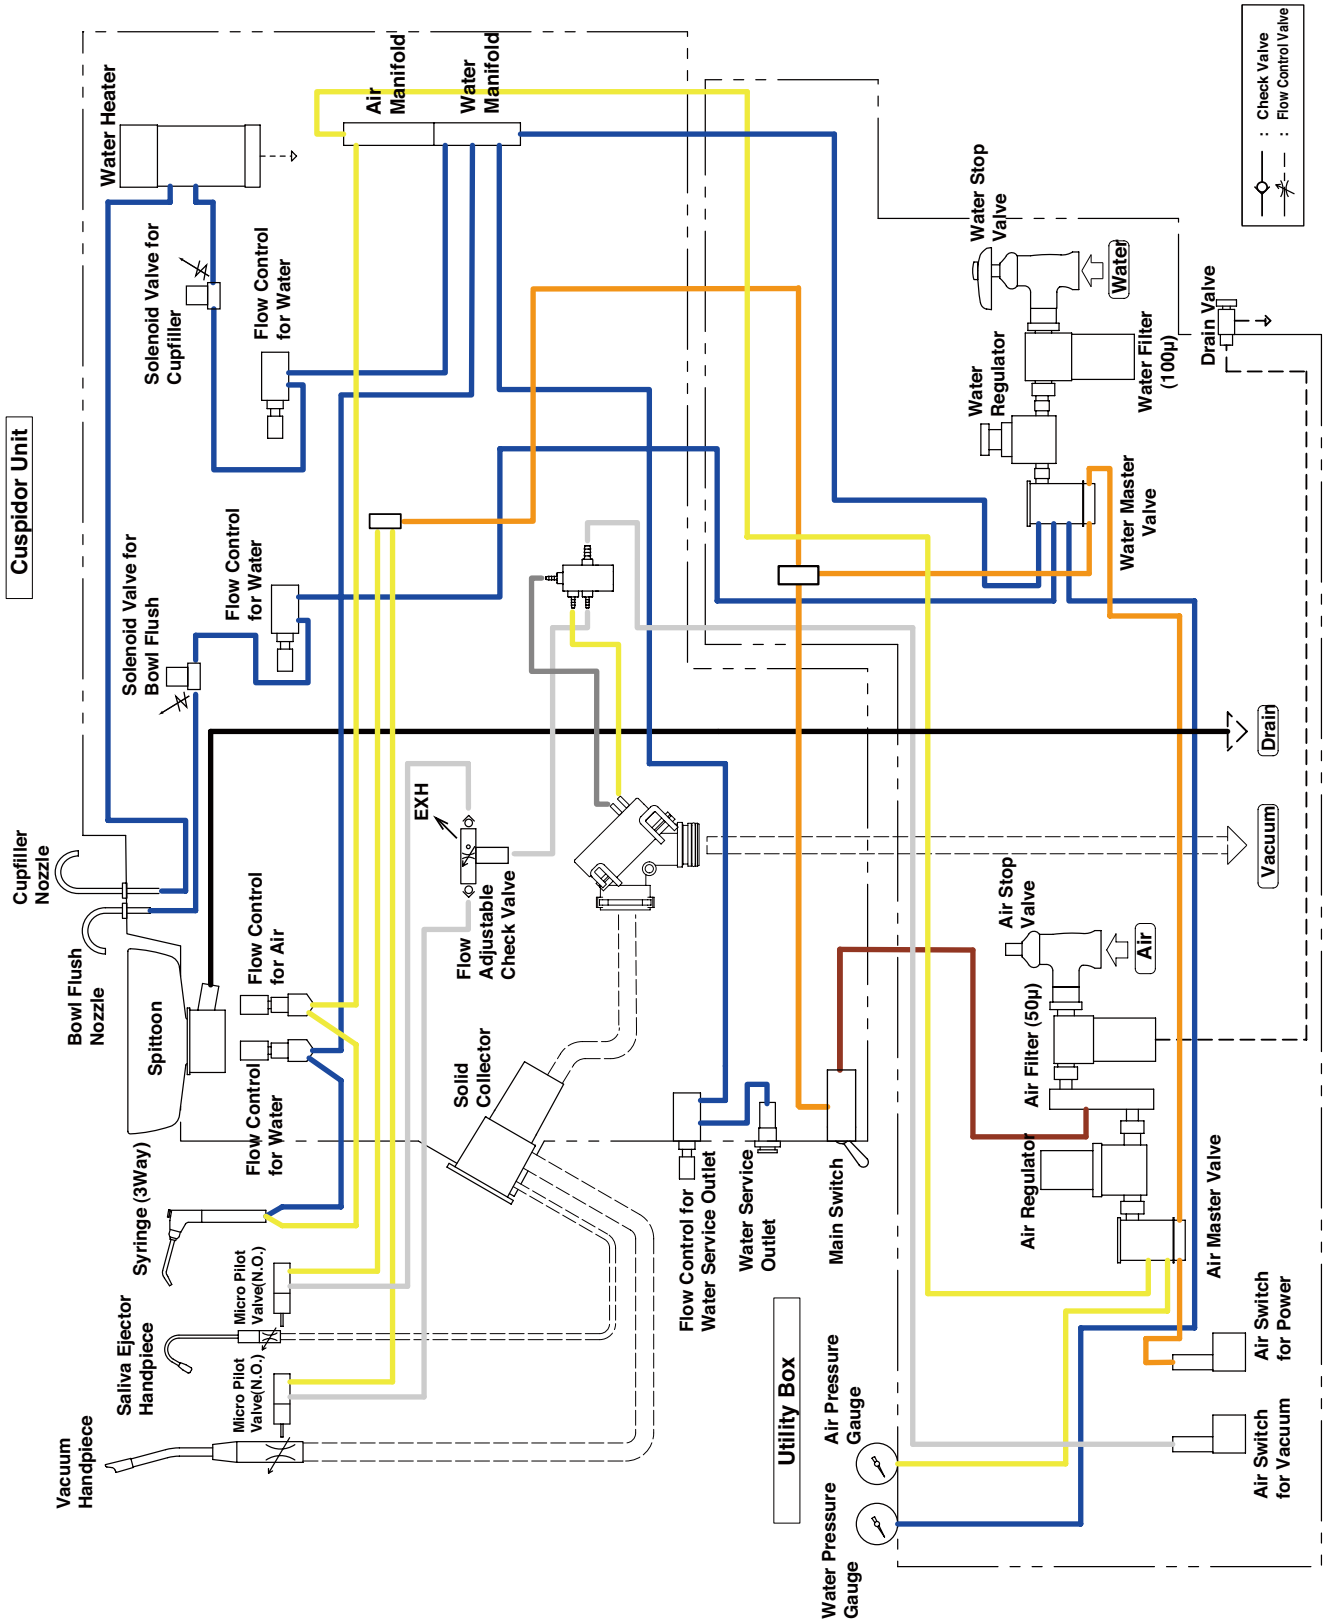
Cuspidor Unit

Water Heater

Air Manifold

Water Manifold

Solenoid Valve for Cupfiller

Flow Control for Water

Solenoid Valve for Bowl Flush

Flow Control for Water

Cupfiller Nozzle

Bowl Flush Nozzle

Spittoon

Flow Control for Air

Flow Control for Water

Syringe (3Way)

Micro Pilot Valve(N.O.)

Saliva Ejector Handpiece

Micro Pilot Valve(N.O.)

Vacuum Handpiece

EXH

Flow Adjustable Check Valve

Solid Collector

Flow Control for Water Service Outlet

Water Service Outlet

Main Switch

Utility Box

Air Pressure Gauge

Water Pressure Gauge

: Check Valve
: Flow Control Valve

Water Stop Valve

Water

Water Filter (100μ)

Water Regulator

Drain Valve

Water Master Valve

Drain

Vacuum

Air Stop Valve

Air

Air Filter (50μ)

Air Regulator

Air Master Valve

Air Switch for Power

Air Switch for Vacuum